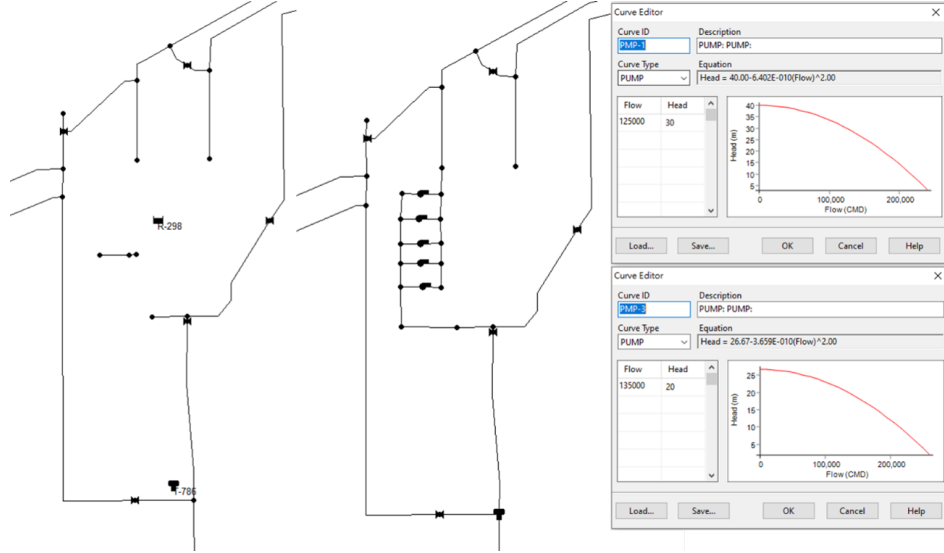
R-298

T-786

Curve Editor

Curve ID
PMP-1

Description
PUMP: PUMP:

Curve Type
PUMP

Equation
Head = 40.00-6.402E-010(Flow)^2.00

| Flow | Head |
|---|---|
| 125000 | 30 |

40
35
30
25
20
15
10
5
Head (m)
0
100,000
200,000
Flow (CMD)

Load... Save... OK Cancel Help

Curve Editor

Curve ID
PMP-3

Description
PUMP: PUMP:

Curve Type
PUMP

Equation
Head = 26.67-3.659E-010(Flow)^2.00

| Flow | Head |
|---|---|
| 135000 | 20 |

25
20
15
10
5
Head (m)
0
100,000
200,000
Flow (CMD)

Load... Save... OK Cancel Help